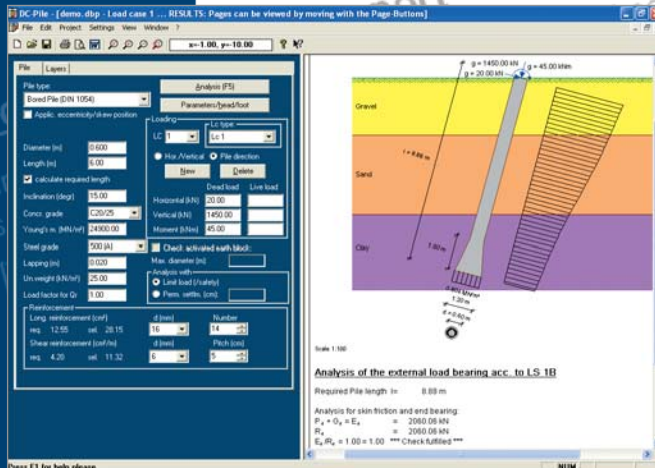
DC-Pile - [demo.dbp - Load case 1 .... RESULTS: Pages can be viewed by moving with the Page-Buttons]

File Edit Project Settings View Window ?

x=-1.00, y=-10.00

Pile | Layers

Pile type
Bored Pile (DIN 1054)
Applic. eccentricity/draw position

Analysis (F5)
Parameters/head/foot

Loading
LC 1
Lc type
Lc 1
Hor./Vertical
Pile direction
New
Delete

Diameter [m] 0.600
Length [m] 6.00
calculate required length
Inclination [degr] 15.00
Concr. grade C20/25
Young's m. [MN/m²] 24900.00
Steel grade 500 (A)
Lapping [m] 0.020
Un.weight [kN/m³] 25.00
Load factor for Qr 1.00

Dead load | Live load
Horizontal [kN] 20.00
Vertical [kN] 1450.00
Moment [kNm] 45.00

Check activated earth block
Max. diameter [m]

Analysis with
Limit load (/safety)
Perm. settle. [cm]:

Reinforcement
Long. reinforcement [cm²] req. 12.55 sel. 28.15
d [mm] 16
Number 14
Shear reinforcement [cm²/m] req. 4.20 sel. 11.32
d [mm] 6
Pitch [cm] 5

g = 1450.00 kN
g = 20.00 kN
g = 45.00 kNm

Gravel
Sand
Clay
l = 8.88 m
1.00 m
1.20 m
0.404 MN/m²
d = 0.60 m

Scale 1:100

Analysis of the external load bearing acc. to LS 1B

Required Pile length l= 8.88 m

Analysis for skin friction and end bearing:
$P_d + G_d = E_d$ = 2060.06 kN
$R_d$ = 2060.06 kN
$E_d/R_d$ = 1.00 = 1.00 *** Check fulfilled ***

Press F1 for help please
NUM